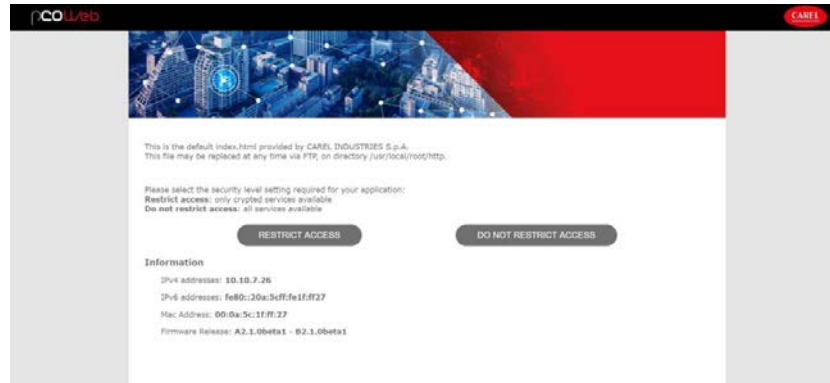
pCOWeb

CAREL

This is the default index.html provided by CAREL INDUSTRIES S.p.A.
This file may be replaced at any time via FTP, on directory /usr/local/root/http.

Please select the security level setting required for your application:
**Restrict access**: only crypted services available
**Do not restrict access**: all services available

RESTRICT ACCESS

DO NOT RESTRICT ACCESS

Information

IPv4 addresses: 10.10.7.26

IPv6 addresses: fe80::20a:5cff:fe1f:ff27

Mac Address: 00:0a:5c:1f:ff:27

Firmware Release: A2.1.0beta1 - B2.1.0beta1